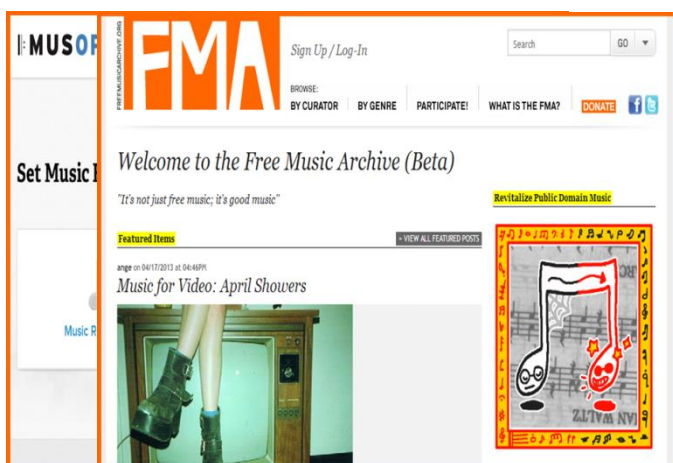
MUSOP

Set Music I

Music R

FREEMUSICARCHIVE.ORG

FMA

Sign Up / Log-In

Search GO

BROWSE:

BY CURATOR BY GENRE PARTICIPATE! WHAT IS THE FMA? DONATE

Welcome to the Free Music Archive (Beta)

"It's not just free music; it's good music"

Revitalize Public Domain Music

Featured Items

+ VIEW ALL FEATURED POSTS

ange on 04/17/2013 at 04:46PM

Music for Video: April Showers

IVAN WALTZ